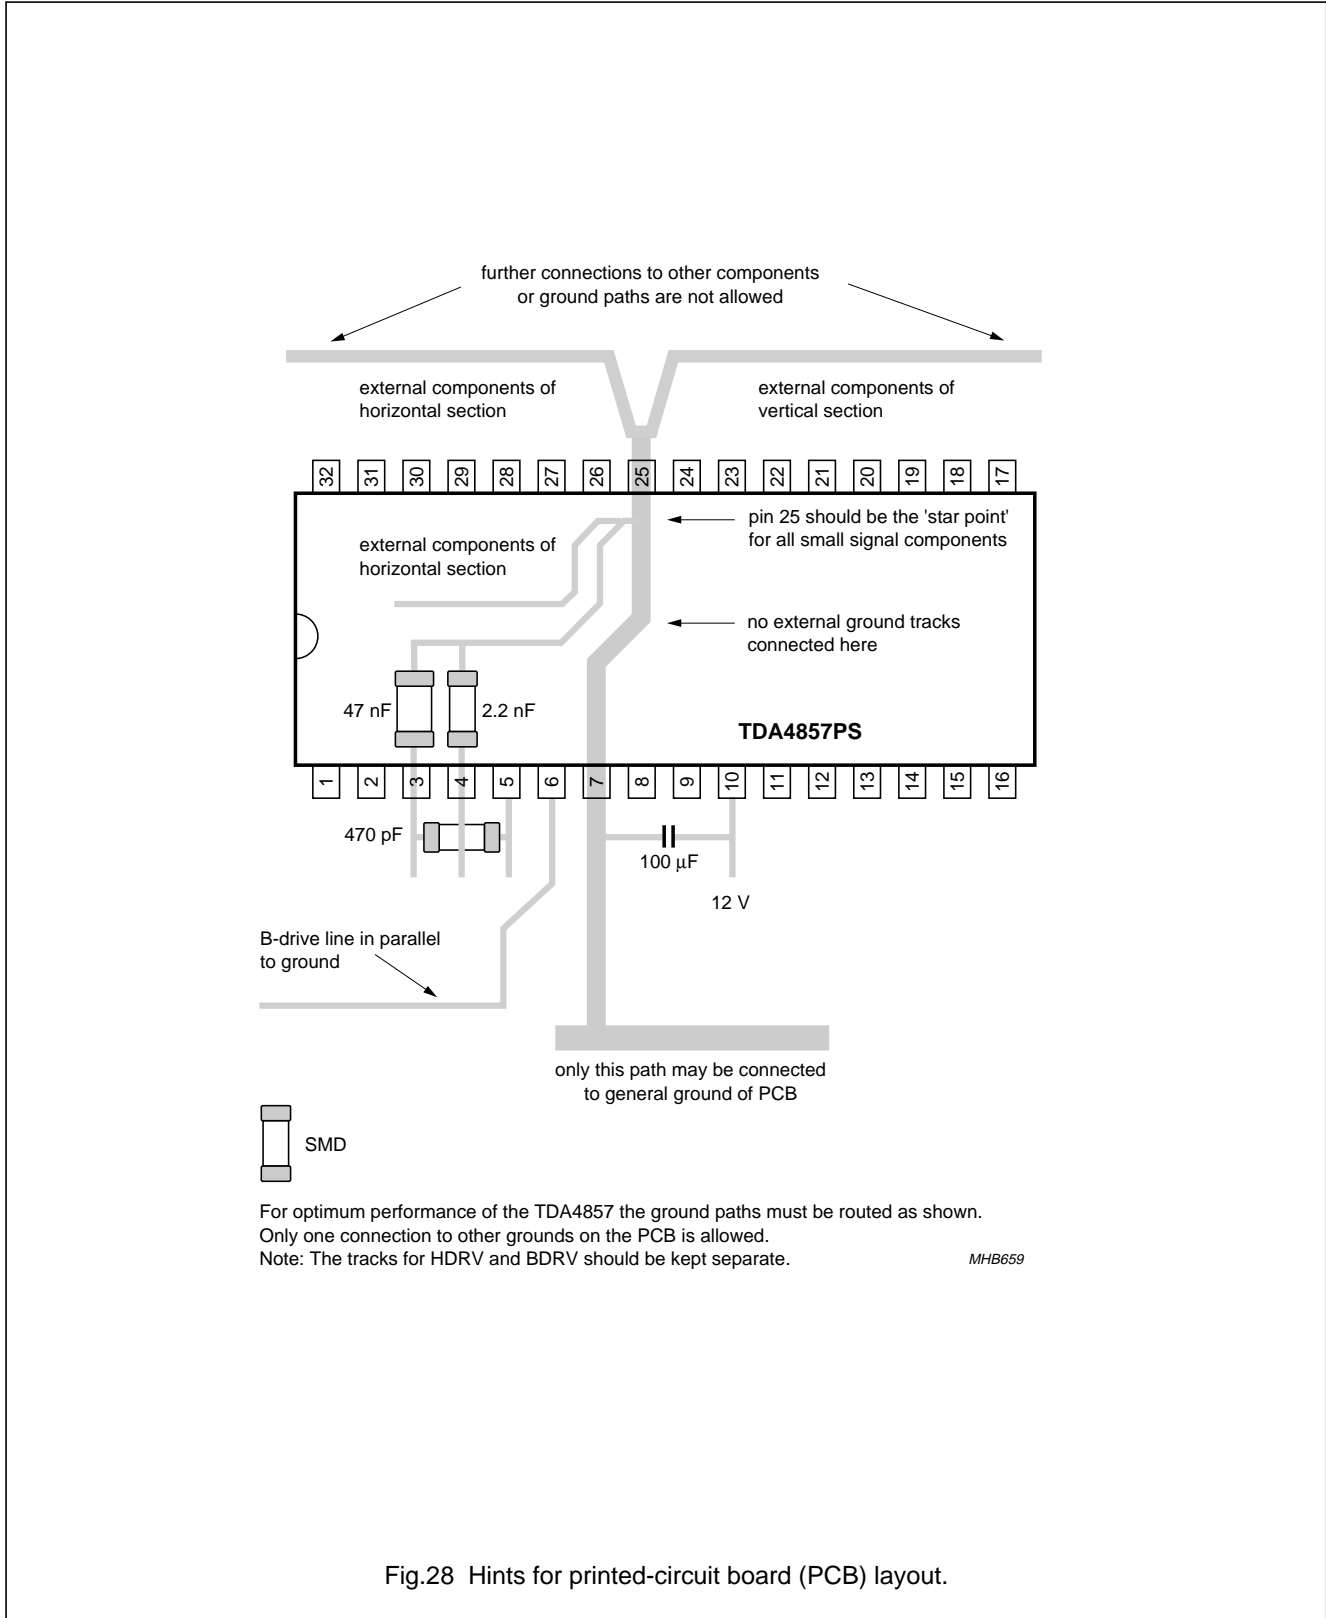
further connections to other components or ground paths are not allowed

external components of horizontal section

external components of vertical section

32 31 30 29 28 27 26 25 24 23 22 21 20 19 18 17

pin 25 should be the 'star point' for all small signal components

external components of horizontal section

no external ground tracks connected here

47 nF

2.2 nF

TDA4857PS

1 2 3 4 5 6 7 8 9 10 11 12 13 14 15 16

470 pF

100 μF

12 V

B-drive line in parallel to ground

only this path may be connected to general ground of PCB

SMD

For optimum performance of the TDA4857 the ground paths must be routed as shown.
Only one connection to other grounds on the PCB is allowed.
Note: The tracks for HDRV and BDRV should be kept separate.

MHB659

Fig.28 Hints for printed-circuit board (PCB) layout.